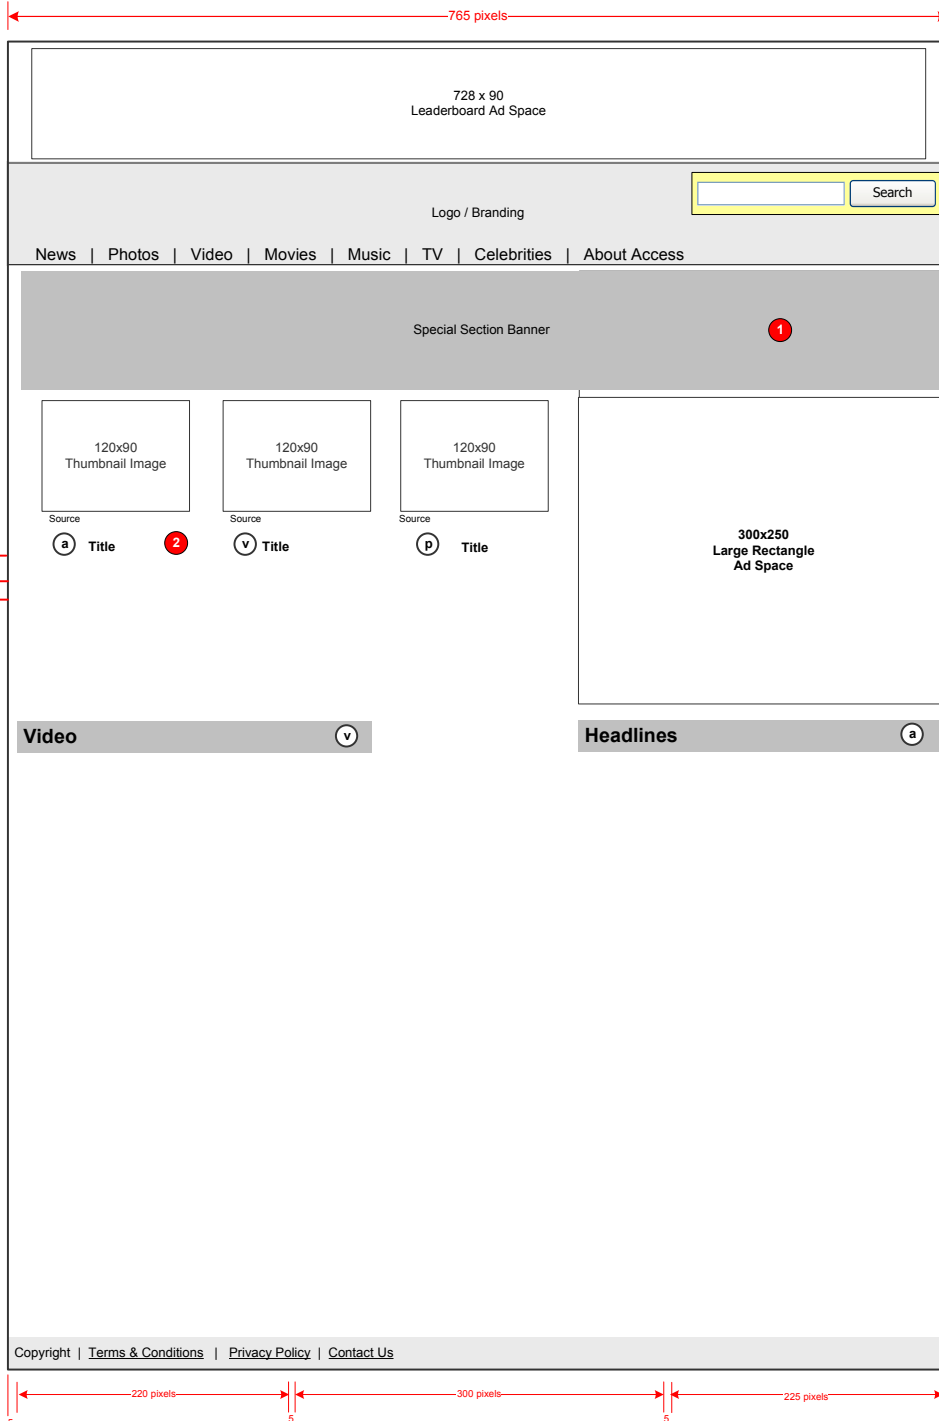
765 pixels

728 x 90
Leaderboard Ad Space

Search

Logo / Branding

News | Photos | Video | Movies | Music | TV | Celebrities | About Access

Special Section Banner

1

120x90
Thumbnail Image

Source

a Title

2

120x90
Thumbnail Image

Source

v Title

120x90
Thumbnail Image

Source

p Title

300x250
Large Rectangle
Ad Space

Video v

Headlines a

Copyright | Terms & Conditions | Privacy Policy | Contact Us

220 pixels

5

300 pixels

5

225 pixels